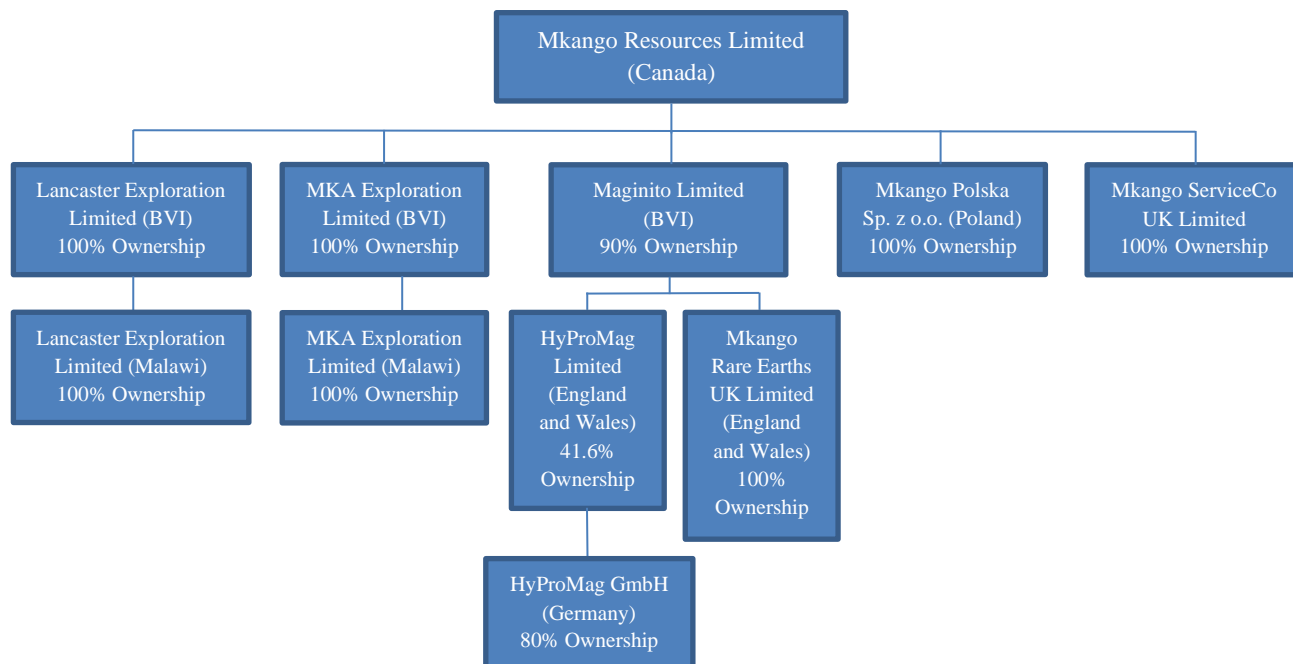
Mkango Resources Limited
(Canada)

Lancaster Exploration Limited (BVI)
100% Ownership

MKA Exploration Limited (BVI)
100% Ownership

Maginito Limited (BVI)
90% Ownership

Mkango Polska Sp. z o.o. (Poland)
100% Ownership

Mkango ServiceCo UK Limited
100% Ownership

Lancaster Exploration Limited (Malawi)
100% Ownership

MKA Exploration Limited (Malawi)
100% Ownership

HyProMag Limited (England and Wales)
41.6% Ownership

Mkango Rare Earths UK Limited (England and Wales)
100% Ownership

HyProMag GmbH (Germany)
80% Ownership